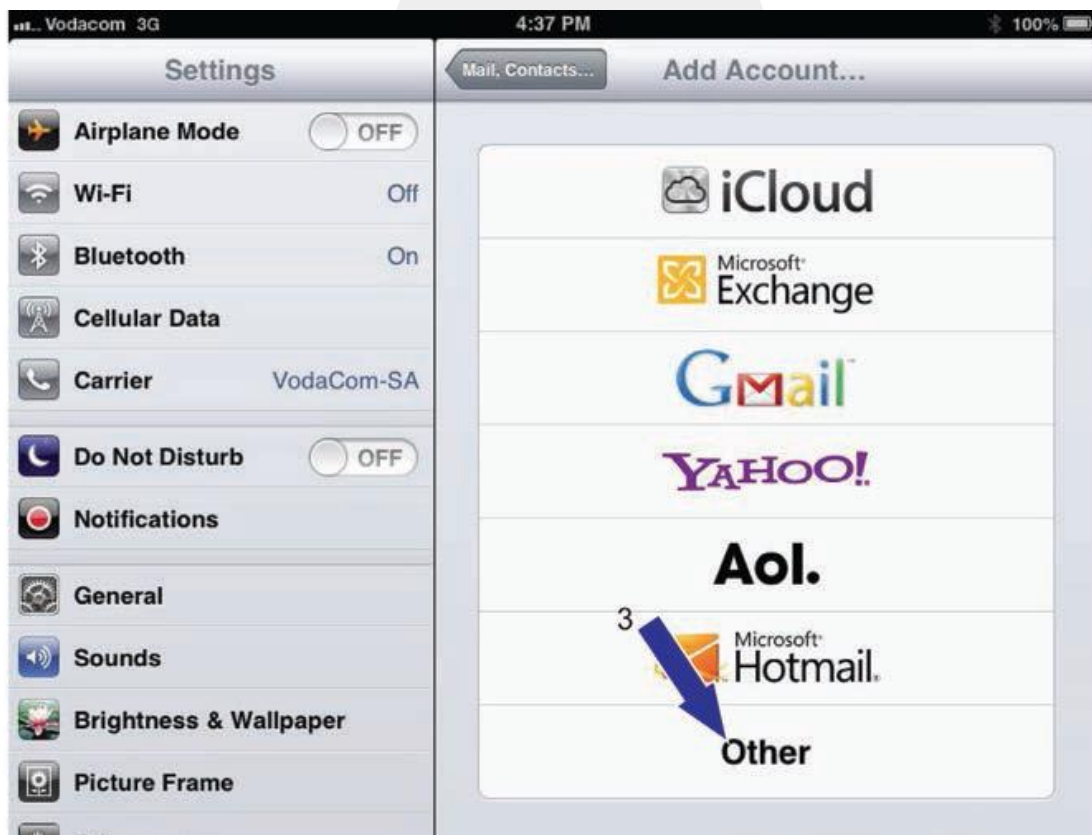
Vodacom 3G
4:37 PM
100%

Settings
Airplane Mode OFF
Wi-Fi Off
Bluetooth On
Cellular Data
Carrier VodaCom-SA
Do Not Disturb OFF
Notifications
General
Sounds
Brightness & Wallpaper
Picture Frame

Mail, Contacts...
Add Account...

iCloud
Microsoft Exchange
Gmail
YAHOO!
Aol.
3
Microsoft Hotmail.
Other